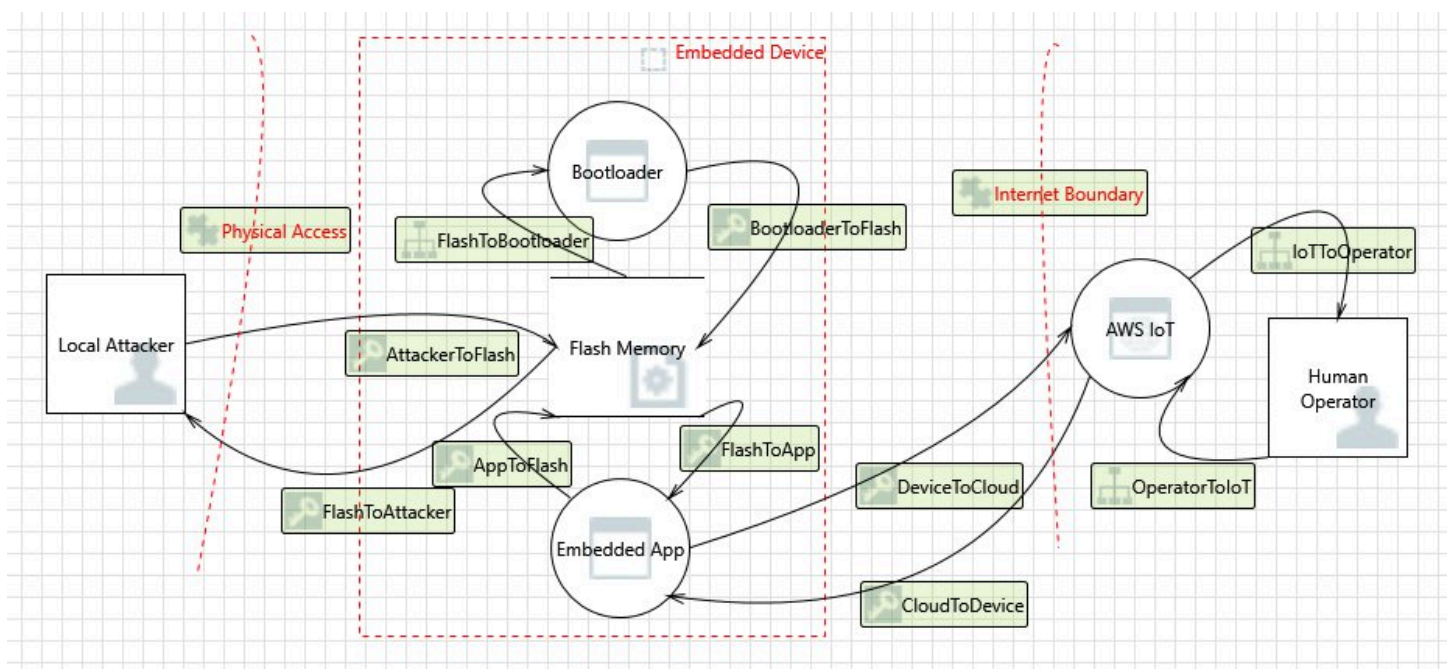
Embedded Device

Bootloader

Physical Access

FlashToBootloader

BootloaderToFlash

Internet Boundary

IoTToOperator

Local Attacker

AttackerToFlash

Flash Memory

AWS IoT

Human Operator

FlashToApp

AppToFlash

DeviceToCloud

OperatorToIoT

FlashToAttacker

Embedded App

CloudToDevice